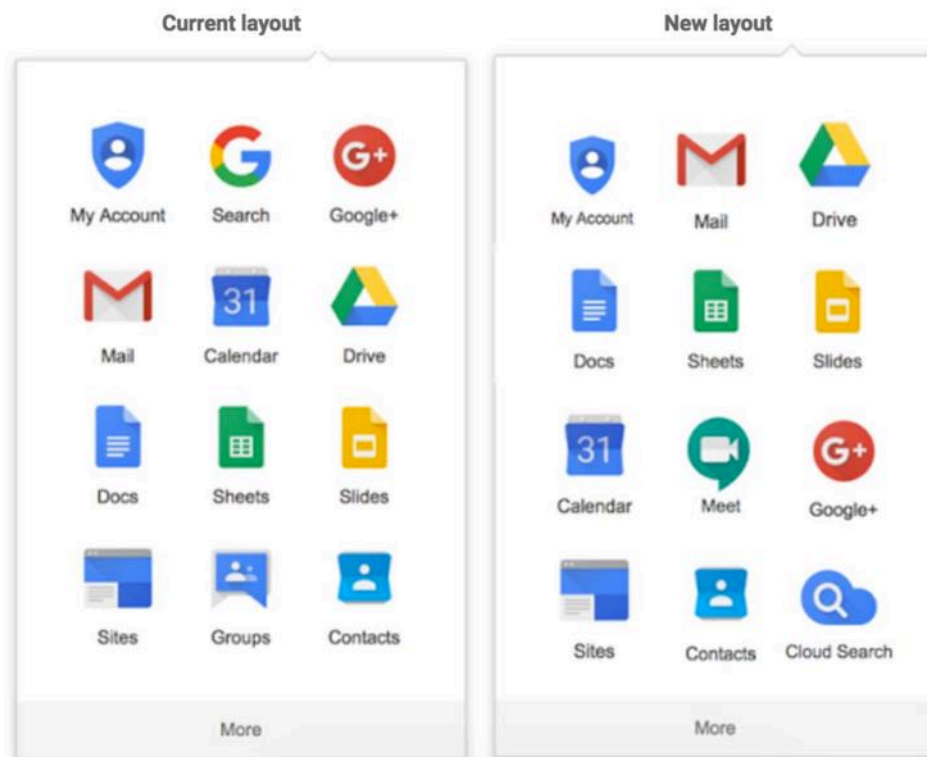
Current layout

My Account
Search
Google+
Mail
31
Calendar
Drive
Docs
Sheets
Slides
Sites
Groups
Contacts

More

New layout

My Account
Mail
Drive
Docs
Sheets
Slides
31
Calendar
Meet
Google+
Sites
Contacts
Cloud Search

More